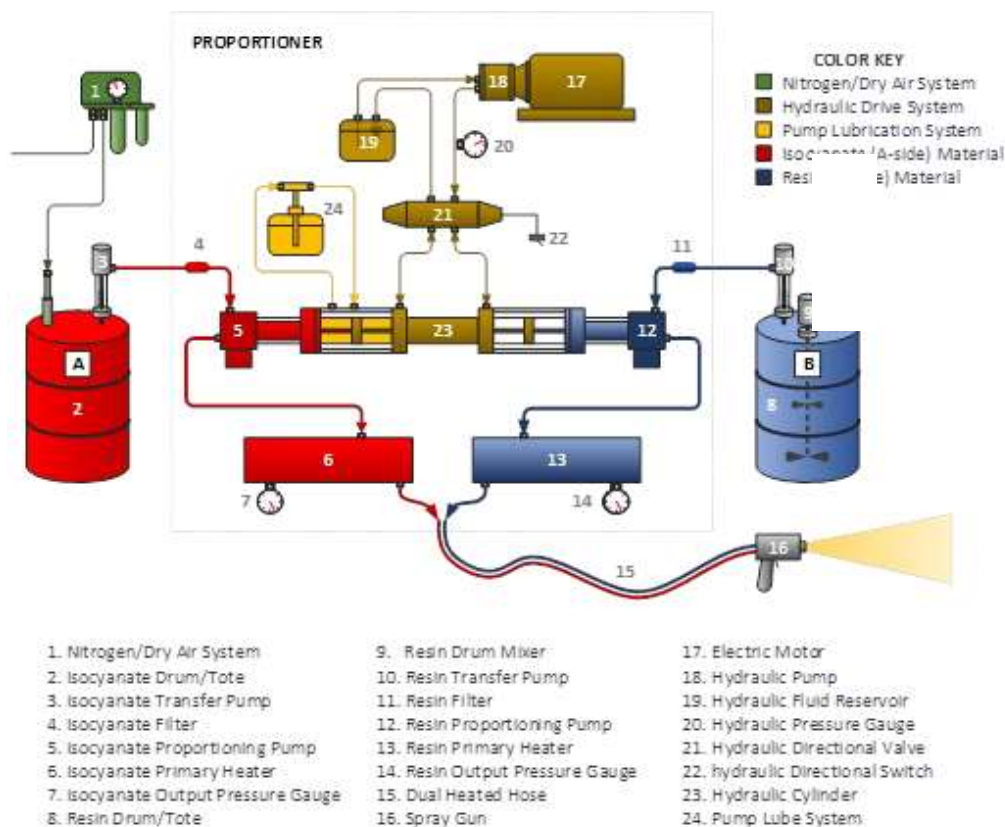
PROPORTIONER

COLOR KEY
Nitrogen/Dry Air System
Hydraulic Drive System
Pump Lubrication System
Isocyanate (A-side) Material
Resi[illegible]e) Material

1
18
17
19
20
24
21
22
4
11
3
10
9
5
23
12
A
B
2
8
6
13
7
14
16
15

1. Nitrogen/Dry Air System
2. Isocyanate Drum/Tote
3. Isocyanate Transfer Pump
4. Isocyanate Filter
5. Isocyanate Proportioning Pump
6. Isocyanate Primary Heater
7. Isocyanate Output Pressure Gauge
8. Resin Drum/Tote

9. Resin Drum Mixer
10. Resin Transfer Pump
11. Resin Filter
12. Resin Proportioning Pump
13. Resin Primary Heater
14. Resin Output Pressure Gauge
15. Dual Heated Hose
16. Spray Gun

17. Electric Motor
18. Hydraulic Pump
19. Hydraulic Fluid Reservoir
20. Hydraulic Pressure Gauge
21. Hydraulic Directional Valve
22. hydraulic Directional Switch
23. Hydraulic Cylinder
24. Pump Lube System